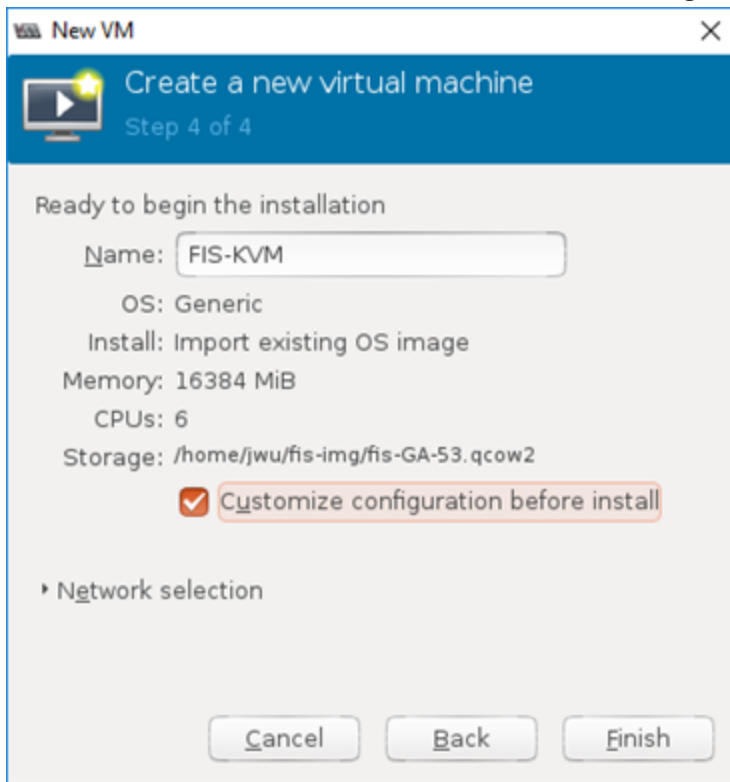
New VM

Create a new virtual machine
Step 4 of 4

Ready to begin the installation

Name: FIS-KVM
OS: Generic
Install: Import existing OS image
Memory: 16384 MiB
CPUs: 6
Storage: /home/jwu/fis-img/fis-GA-53.qcow2

Customize configuration before install

Network selection

Cancel Back Finish